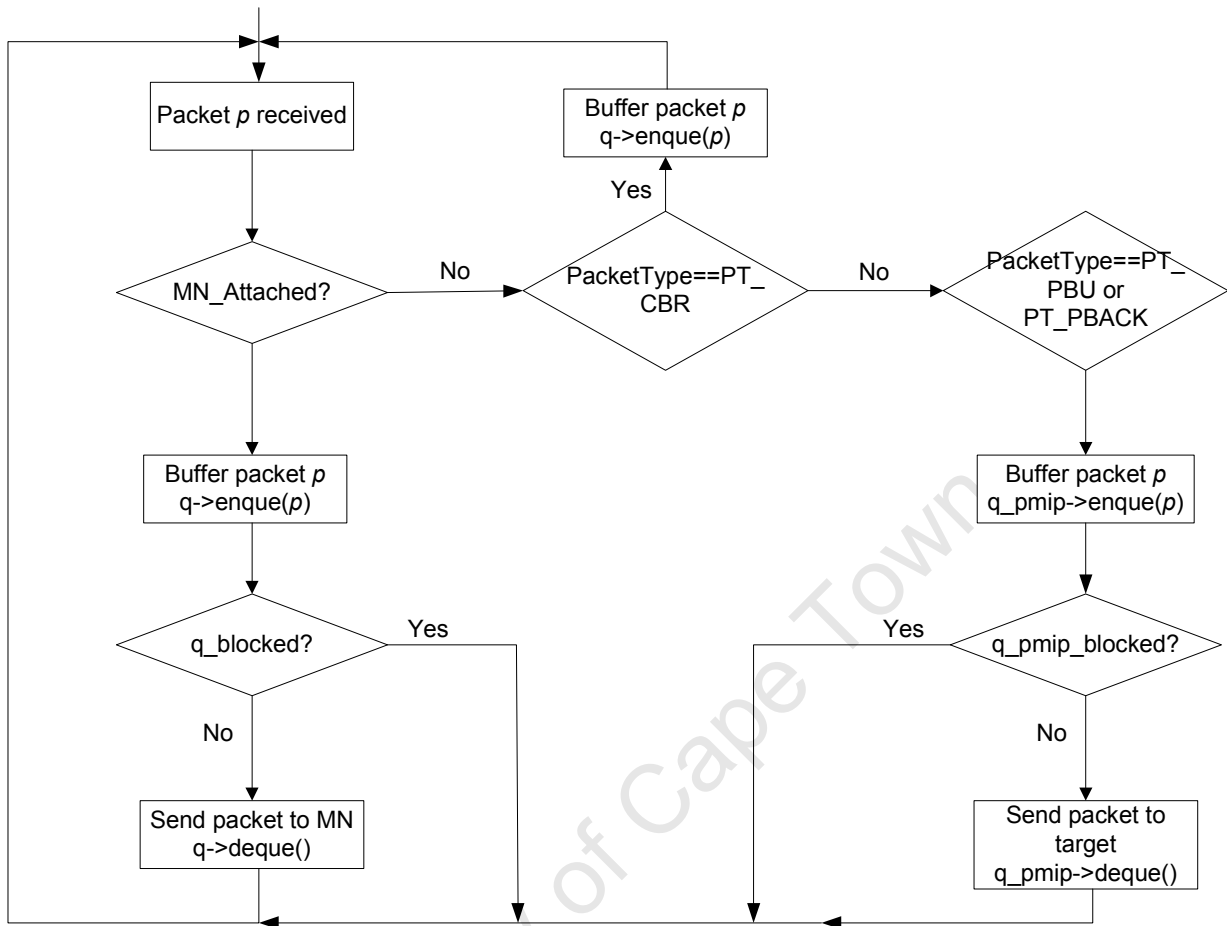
Packet *p* received

MN_Attached?

No

Buffer packet *p*
q->enque(*p*)

Yes

PacketType==PT_CBR

No

PacketType==PT_PBU or PT_PBACK

Buffer packet *p*
q->enque(*p*)

Buffer packet *p*
q_pmip->enque(*p*)

q_blocked?

Yes

No

Yes

q_pmip_blocked?

No

Send packet to MN
q->deque()

Send packet to target
q_pmip->deque()

of Cape Town